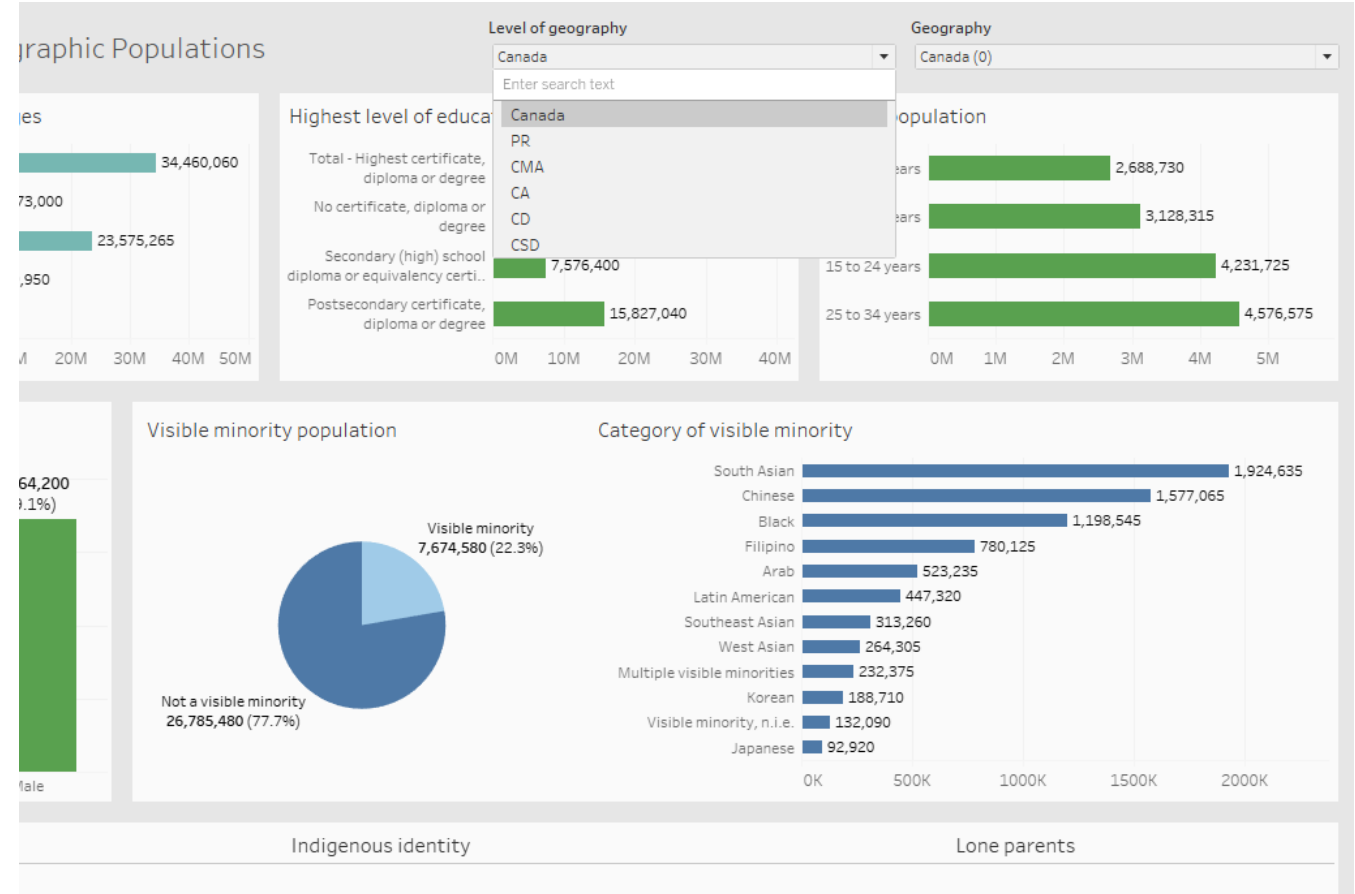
graphic Populations

Level of geography
Canada
Enter search text
Canada
PR
CMA
CA
CD
CSD

Geography
Canada (0)

ges
34,460,060
73,000
23,575,265
,950
M 20M 30M 40M 50M

Highest level of educa
Total - Highest certificate, diploma or degree
No certificate, diploma or degree
Secondary (high) school diploma or equivalency certi..
7,576,400
Postsecondary certificate, diploma or degree
15,827,040
0M 10M 20M 30M 40M

opulation
ears 2,688,730
ears 3,128,315
15 to 24 years 4,231,725
25 to 34 years 4,576,575
0M 1M 2M 3M 4M 5M

64,200
.1%)
Male

Visible minority population
Visible minority
7,674,580 (22.3%)
Not a visible minority
26,785,480 (77.7%)

Category of visible minority
| Category | Value |
|---|---|
| South Asian | 1,924,635 |
| Chinese | 1,577,065 |
| Black | 1,198,545 |
| Filipino | 780,125 |
| Arab | 523,235 |
| Latin American | 447,320 |
| Southeast Asian | 313,260 |
| West Asian | 264,305 |
| Multiple visible minorities | 232,375 |
| Korean | 188,710 |
| Visible minority, n.i.e. | 132,090 |
| Japanese | 92,920 |

0K 500K 1000K 1500K 2000K

Indigenous identity
Lone parents